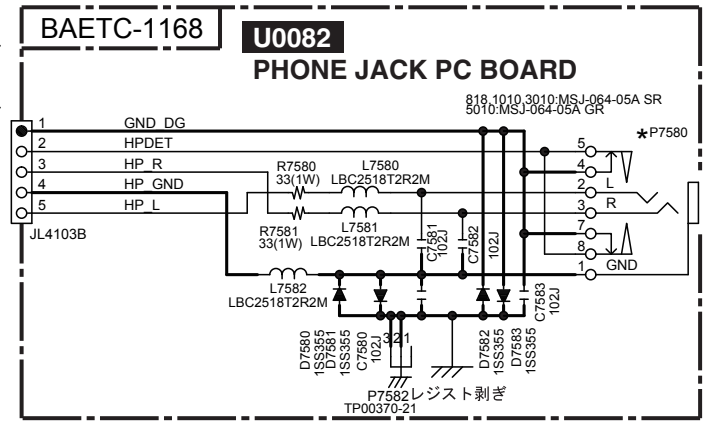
BAETC-1168

U0082

PHONE JACK PC BOARD

818,1010,3010:MSJ-064-05A SR
5010:MSJ-064-05A GR

*P7580

1 GND_DG
2 HPDET
3 HP_R
4 HP_GND
5 HP_L

JL4103B

R7580
33(1W)

L7580
LBC2518T2R2M

R7581
33(1W)

L7581
LBC2518T2R2M

C7581
102J

C7582
102J

102J

L7582
LBC2518T2R2M

4
5
2 L
3 R
7
8
1 GND

C7583
102J

D7580
1SS355

D7581
1SS355

C7580
102J

3 2 1

D7582
1SS355

D7583
1SS355

P7582レジスト剥ぎ
TP00370-21